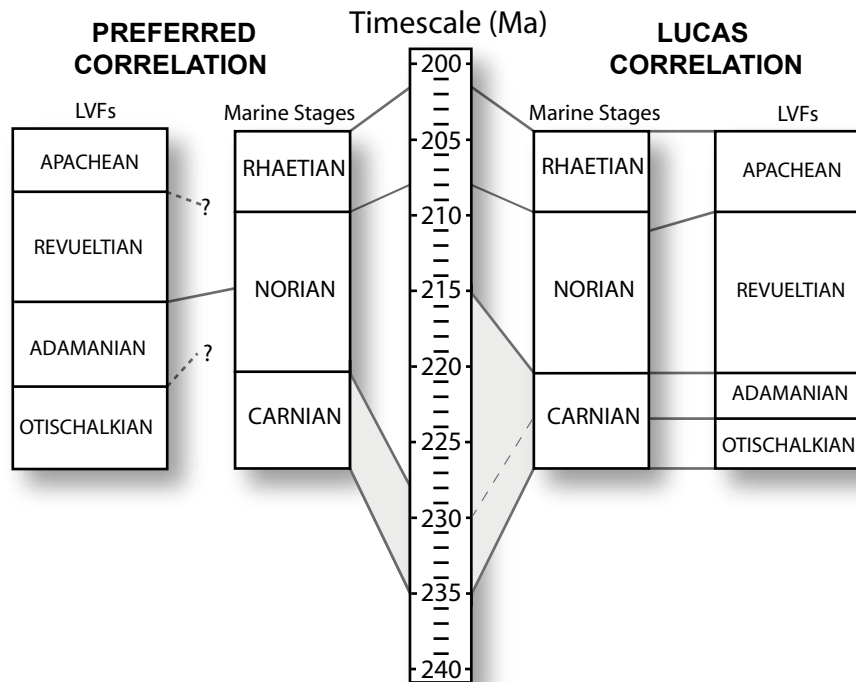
PREFERRED CORRELATION

Timescale (Ma)

LUCAS CORRELATION

LVFs

APACHEAN

REVUELTIAN

ADAMANIAN

OTISCHALKIAN

?

?

Marine Stages

RHAETIAN

NORIAN

CARNIAN

200
205
210
215
220
225
230
235
240

Marine Stages

RHAETIAN

NORIAN

CARNIAN

LVFs

APACHEAN

REVUELTIAN

ADAMANIAN

OTISCHALKIAN